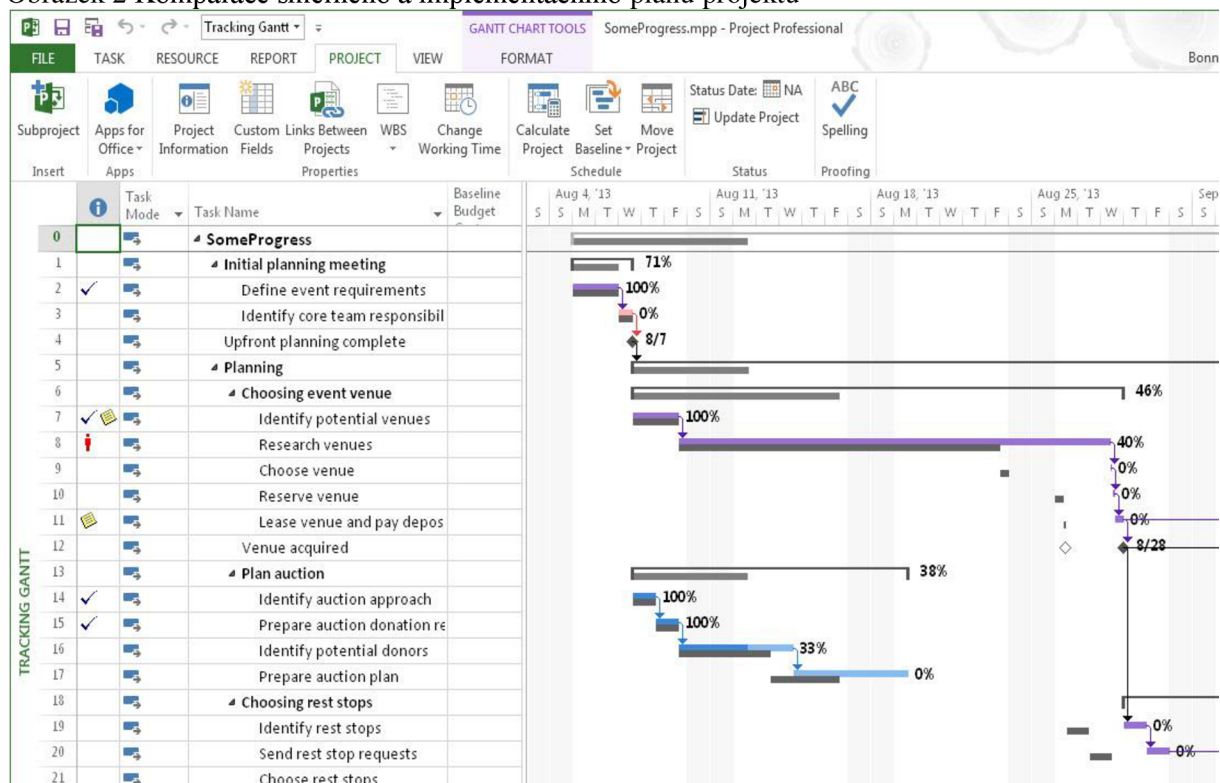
Obrázek 2 Komparace směrného a implementačního plánu projektu

Tracking Gantt GANTT CHART TOOLS SomeProgress.mpp - Project Professional

FILE TASK RESOURCE REPORT PROJECT VIEW FORMAT Bonn

Subproject Apps for Office Project Information Custom Fields Links Between Projects WBS Change Working Time Calculate Project Set Baseline Move Project Status Date: NA Update Project ABC Spelling

Insert Apps Properties Schedule Status Proofing

| | | Task Mode | Task Name | Baseline Budget |
|---|---|---|---|---|
| 0 | | | SomeProgress | |
| 1 | | | Initial planning meeting | |
| 2 | ✓ | | Define event requirements | |
| 3 | | | Identify core team responsibil | |
| 4 | | | Upfront planning complete | |
| 5 | | | Planning | |
| 6 | | | Choosing event venue | |
| 7 | ✓ | | Identify potential venues | |
| 8 | | | Research venues | |
| 9 | | | Choose venue | |
| 10 | | | Reserve venue | |
| 11 | | | Lease venue and pay depos | |
| 12 | | | Venue acquired | |
| 13 | | | Plan auction | |
| 14 | ✓ | | Identify auction approach | |
| 15 | ✓ | | Prepare auction donation re | |
| 16 | | | Identify potential donors | |
| 17 | | | Prepare auction plan | |
| 18 | | | Choosing rest stops | |
| 19 | | | Identify rest stops | |
| 20 | | | Send rest stop requests | |
| 21 | | | Choose rest stops | |

Aug 4, '13 Aug 11, '13 Aug 18, '13 Aug 25, '13 Sep
S S M T W T F S S M T W T F S S M T W T F S S M T W T F S S

71%
100%
0%
8/7
46%
100%
40%
0%
0%
0%
8/28
38%
100%
100%
33%
0%
0%
0%

TRACKING GANTT